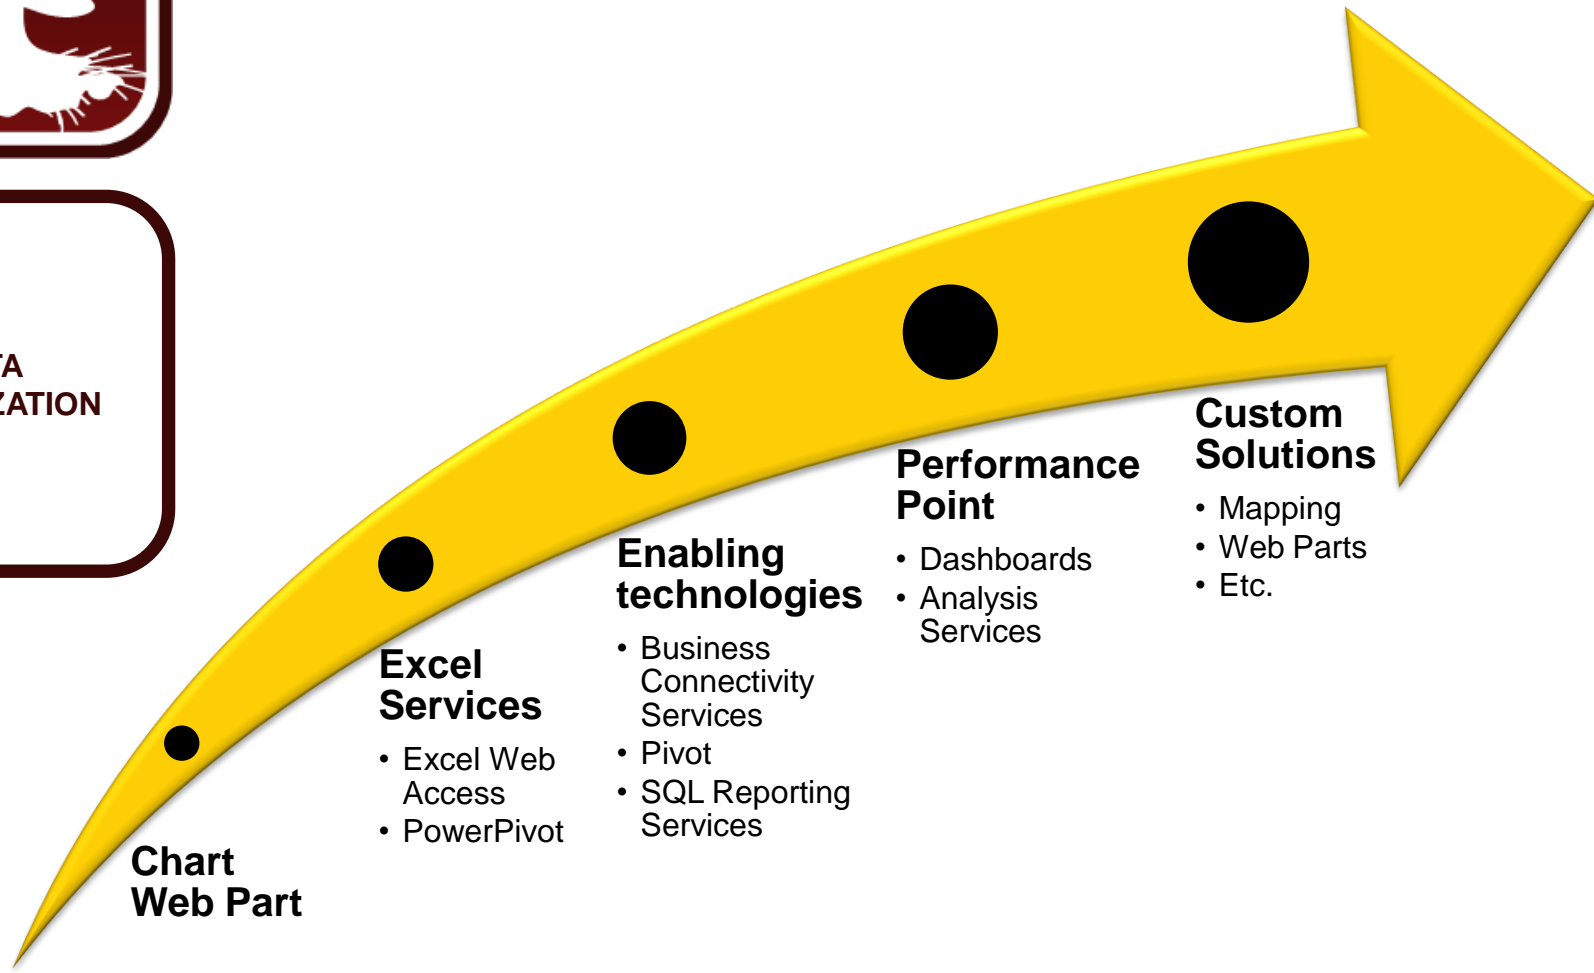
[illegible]A
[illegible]ZATION

Chart Web Part

Excel Services
• Excel Web Access
• PowerPivot

Enabling technologies
• Business Connectivity Services
• Pivot
• SQL Reporting Services

Performance Point
• Dashboards
• Analysis Services

Custom Solutions
• Mapping
• Web Parts
• Etc.